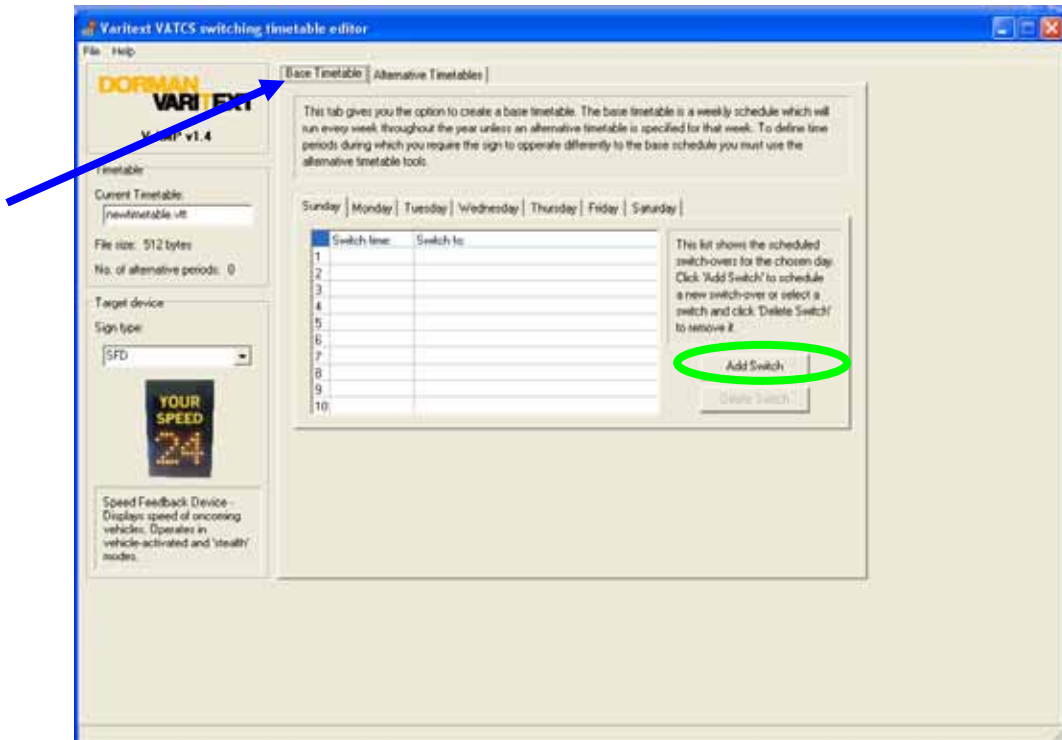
Varitext VATCS switching timetable editor

File Help

DORMAN VARITEXT

V-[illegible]P v1.4

Timetable

Current Timetable:

newtimetable.vtt

File size: 512 bytes

No. of alternative periods: 0

Target device

Sign type:

SFD

YOUR SPEED 24

Speed Feedback Device - Displays speed of oncoming vehicles. Operates in vehicle-activated and 'stealth' modes.

Base Timetable | Alternative Timetables

This tab gives you the option to create a base timetable. The base timetable is a weekly schedule which will run every week throughout the year unless an alternative timetable is specified for that week. To define time periods during which you require the sign to opperate differently to the base schedule you must use the alternative timetable tools.

Sunday | Monday | Tuesday | Wednesday | Thursday | Friday | Saturday

| | Switch time | Switch to |
|---|---|---|
| 1 | | |
| 2 | | |
| 3 | | |
| 4 | | |
| 5 | | |
| 6 | | |
| 7 | | |
| 8 | | |
| 9 | | |
| 10 | | |

This list shows the scheduled switch-overs for the chosen day. Click 'Add Switch' to schedule a new switch-over or select a switch and click 'Delete Switch' to remove it.

Add Switch

Delete Switch